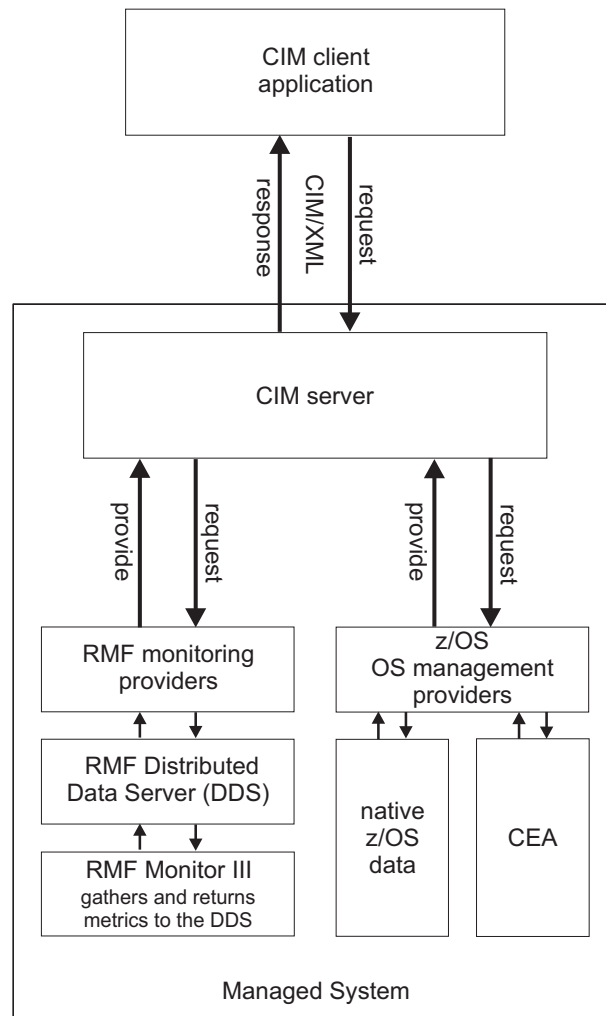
CIM client application

CIM/XML response

request

CIM server

provide

request

provide

request

RMF monitoring providers

z/OS OS management providers

RMF Distributed Data Server (DDS)

RMF Monitor III gathers and returns metrics to the DDS

native z/OS data

CEA

Managed System